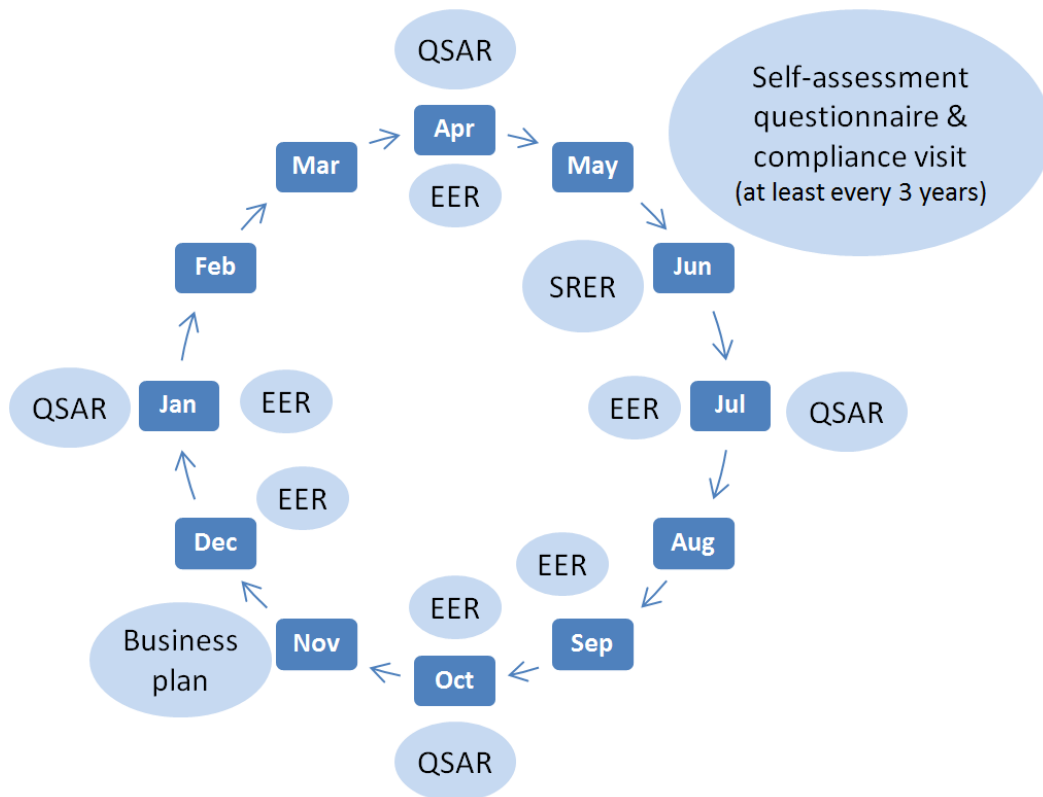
QSAR

Apr

EER

Self-assessment questionnaire & compliance visit (at least every 3 years)

Mar

May

Feb

Jun

SRER

QSAR

Jan

EER

EER

Jul

QSAR

EER

Dec

Aug

EER

EER

Business plan

Nov

Sep

Oct

QSAR